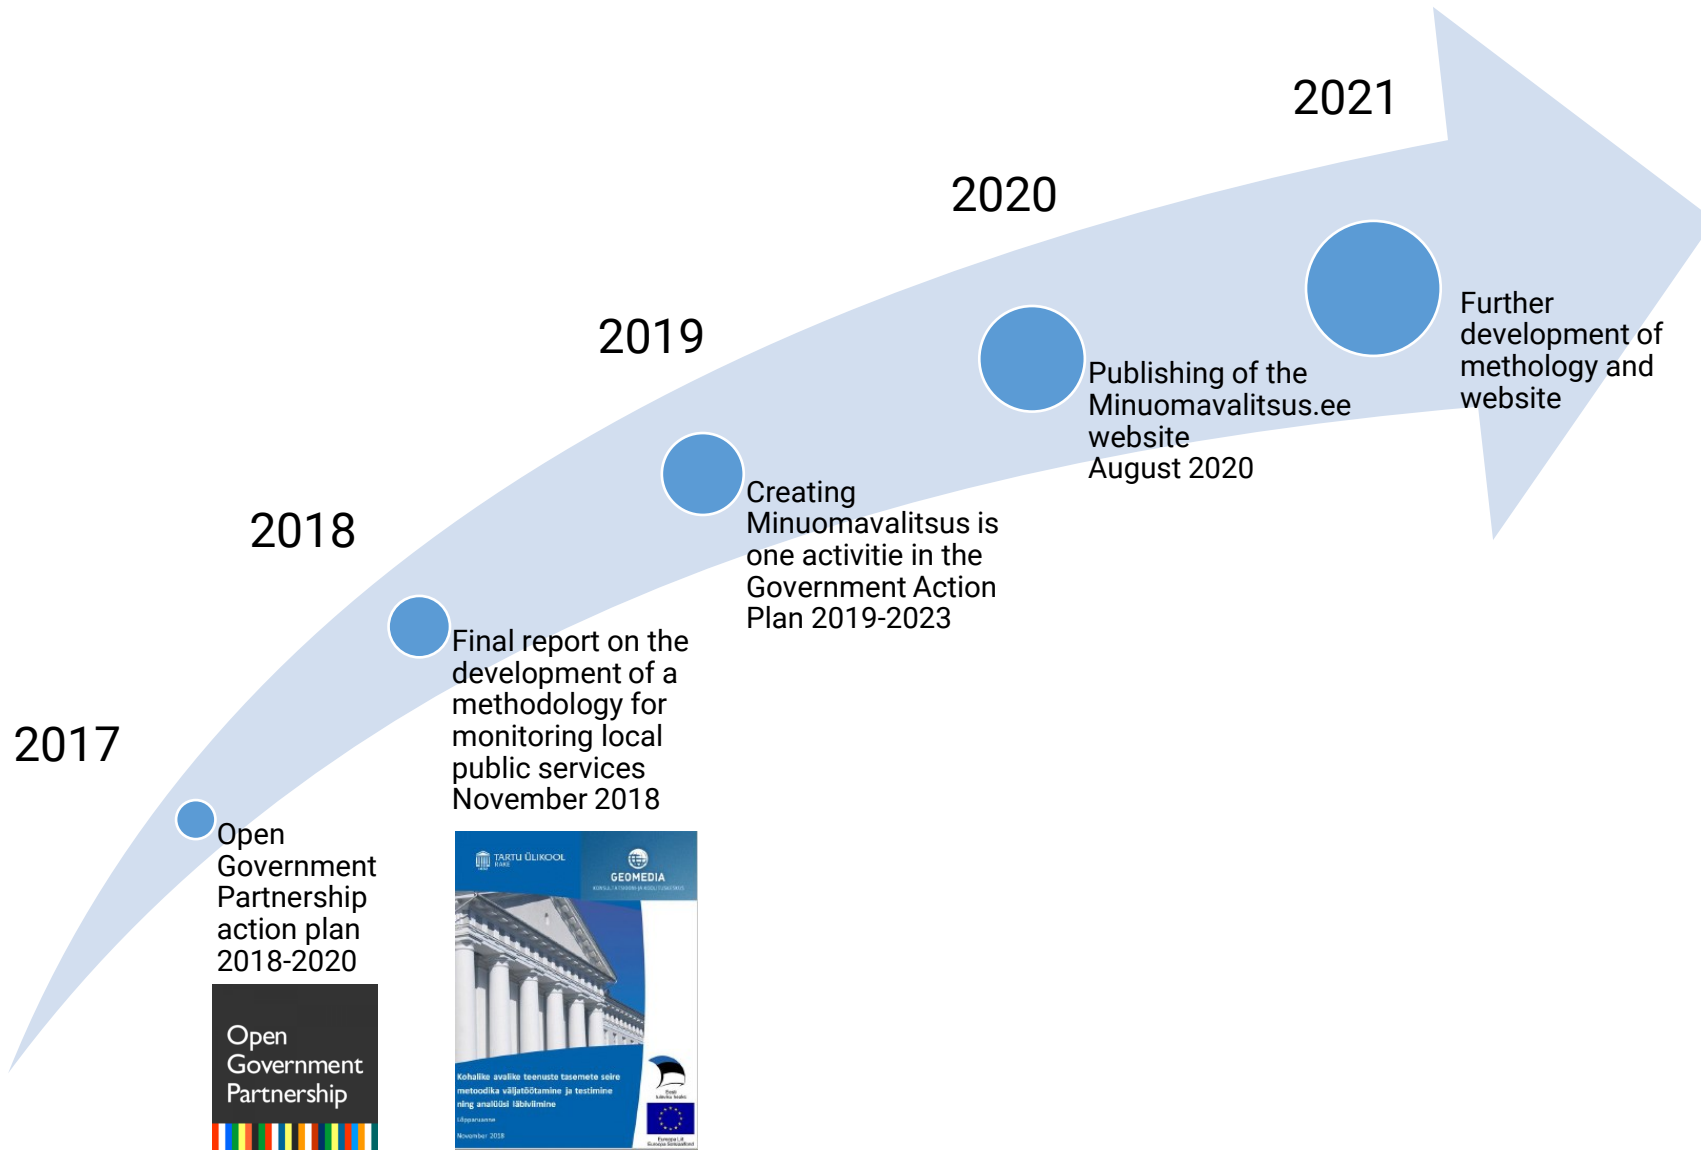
2021

2020

2019

2018

2017

Open Government Partnership action plan 2018-2020

Open Government Partnership

Final report on the development of a methodology for monitoring local public services November 2018

TARTU ÜLIKOOL

GEOMEDIA

Kohalike avalike teenuste taseme seire metoodika väljatöötamine ja testimine ning analüüsi läbiviimine

Lõpparuanne

November 2018

Creating Minuomavalitsus is one activitie in the Government Action Plan 2019-2023

Publishing of the Minuomavalitsus.ee website August 2020

Further development of methology and website